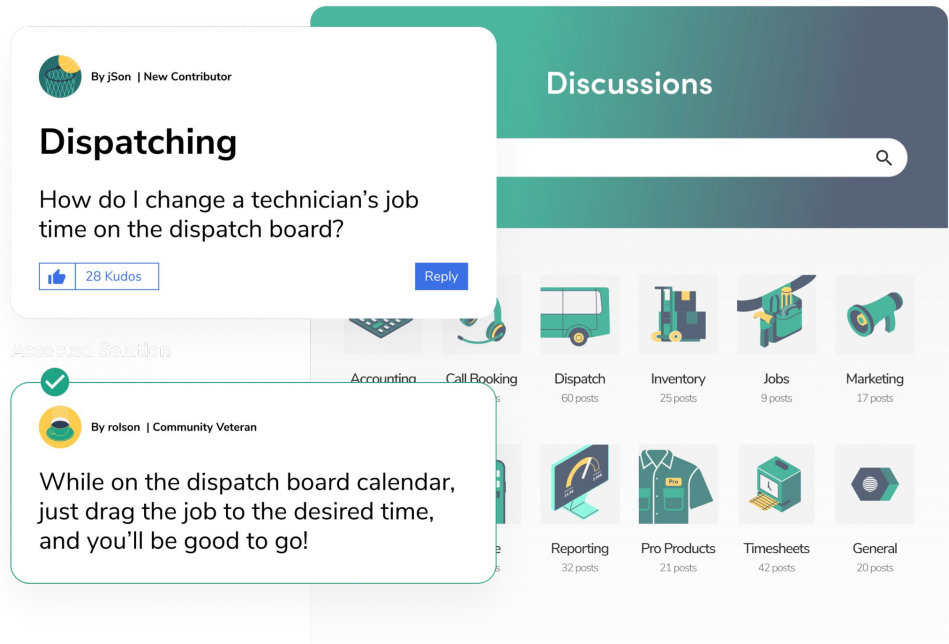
By jSon | New Contributor

Dispatching

How do I change a technician's job time on the dispatch board?

28 Kudos

Reply

Accepted Solution

By rolson | Community Veteran

While on the dispatch board calendar, just drag the job to the desired time, and you'll be good to go!

Discussions

Accounting

Call Booking

Dispatch
60 posts

Inventory
25 posts

Jobs
9 posts

Marketing
17 posts

Reporting
32 posts

Pro Products
21 posts

Timesheets
42 posts

General
20 posts